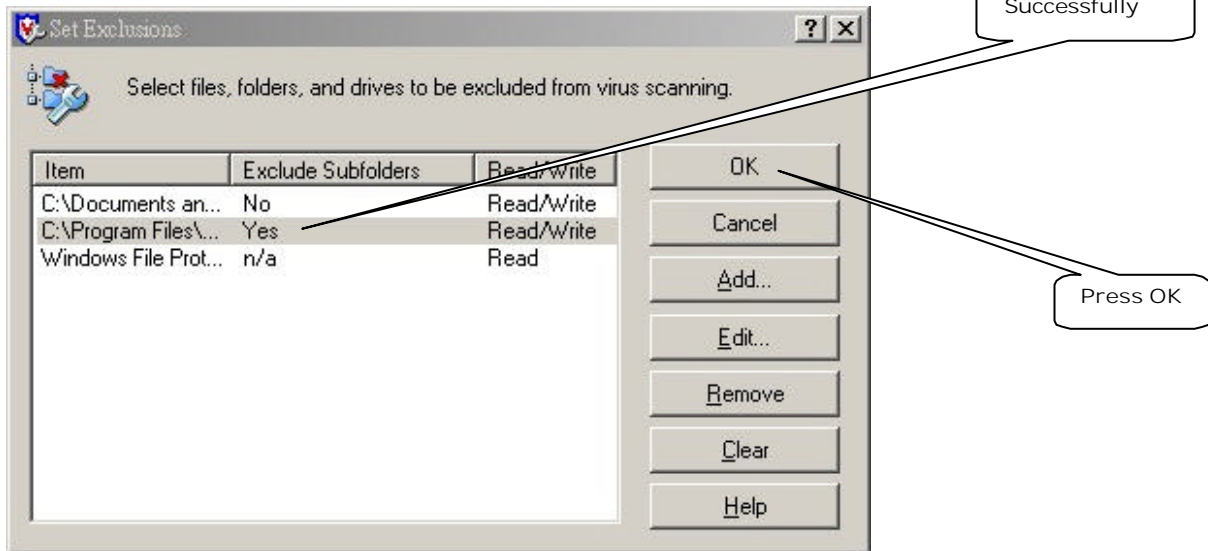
Successfully

Set Exclusions

?

Select files, folders, and drives to be excluded from virus scanning.

| Item | Exclude Subfolders | Read/Write |
|---|---|---|
| C:\Documents an... | No | Read/Write |
| C:\Program Files\... | Yes | Read/Write |
| Windows File Prot... | n/a | Read |

OK

Cancel

Add...

Edit...

Remove

Clear

Help

Press OK